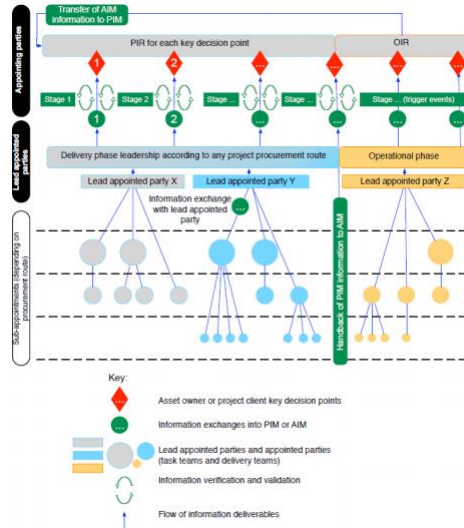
Transfer of AIM information to PIM

Appointing parties

PIR for each key decision point

OIR

1

2

...

...

Stage 1

Stage 2

Stage ...

Stage ...

Stage ... (trigger events)

1

2

...

...

Lead appointed parties

Delivery phase leadership according to any project procurement route

Operational phase

Lead appointed party X

Lead appointed party Y

Lead appointed party Z

Information exchange with lead appointed party

...

Handback of PIM information to AIM

Sub-appointments (depending on procurement route)

Key:

...

Asset owner or project client key decision points

...

Information exchanges into PIM or AIM

Lead appointed parties and appointed parties (task teams and delivery teams)

Information verification and validation

Flow of information deliverables